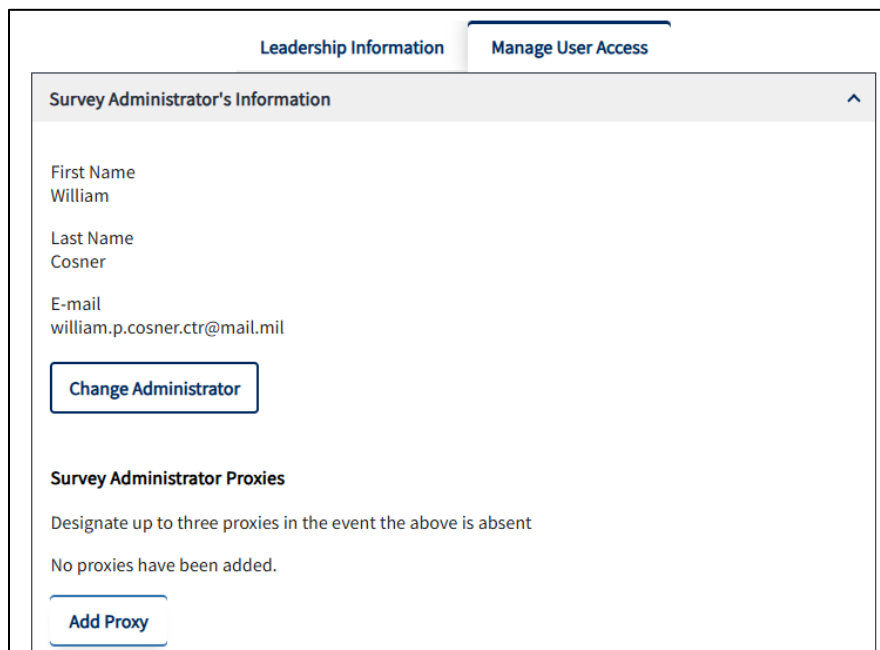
Leadership Information
Manage User Access

Survey Administrator's Information

First Name
William

Last Name
Cosner

E-mail
william.p.cosner.ctr@mail.mil

Change Administrator

Survey Administrator Proxies

Designate up to three proxies in the event the above is absent

No proxies have been added.

Add Proxy